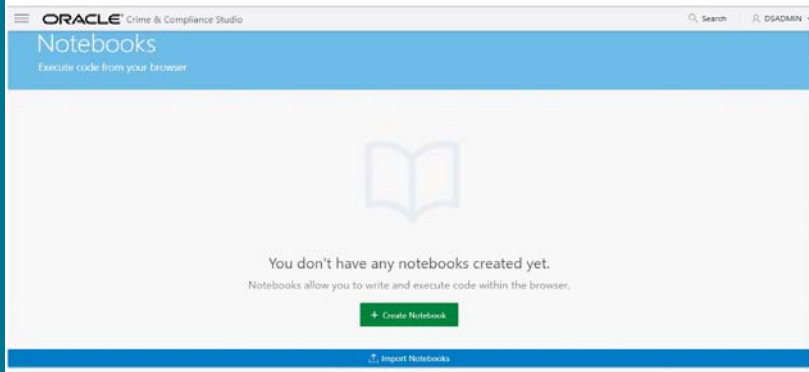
ORACLE Crime & Compliance Studio

Search DSADMIN

Notebooks

Execute code from your browser

You don't have any notebooks created yet.

Notebooks allow you to write and execute code within the browser.

+ Create Notebook

Import Notebooks